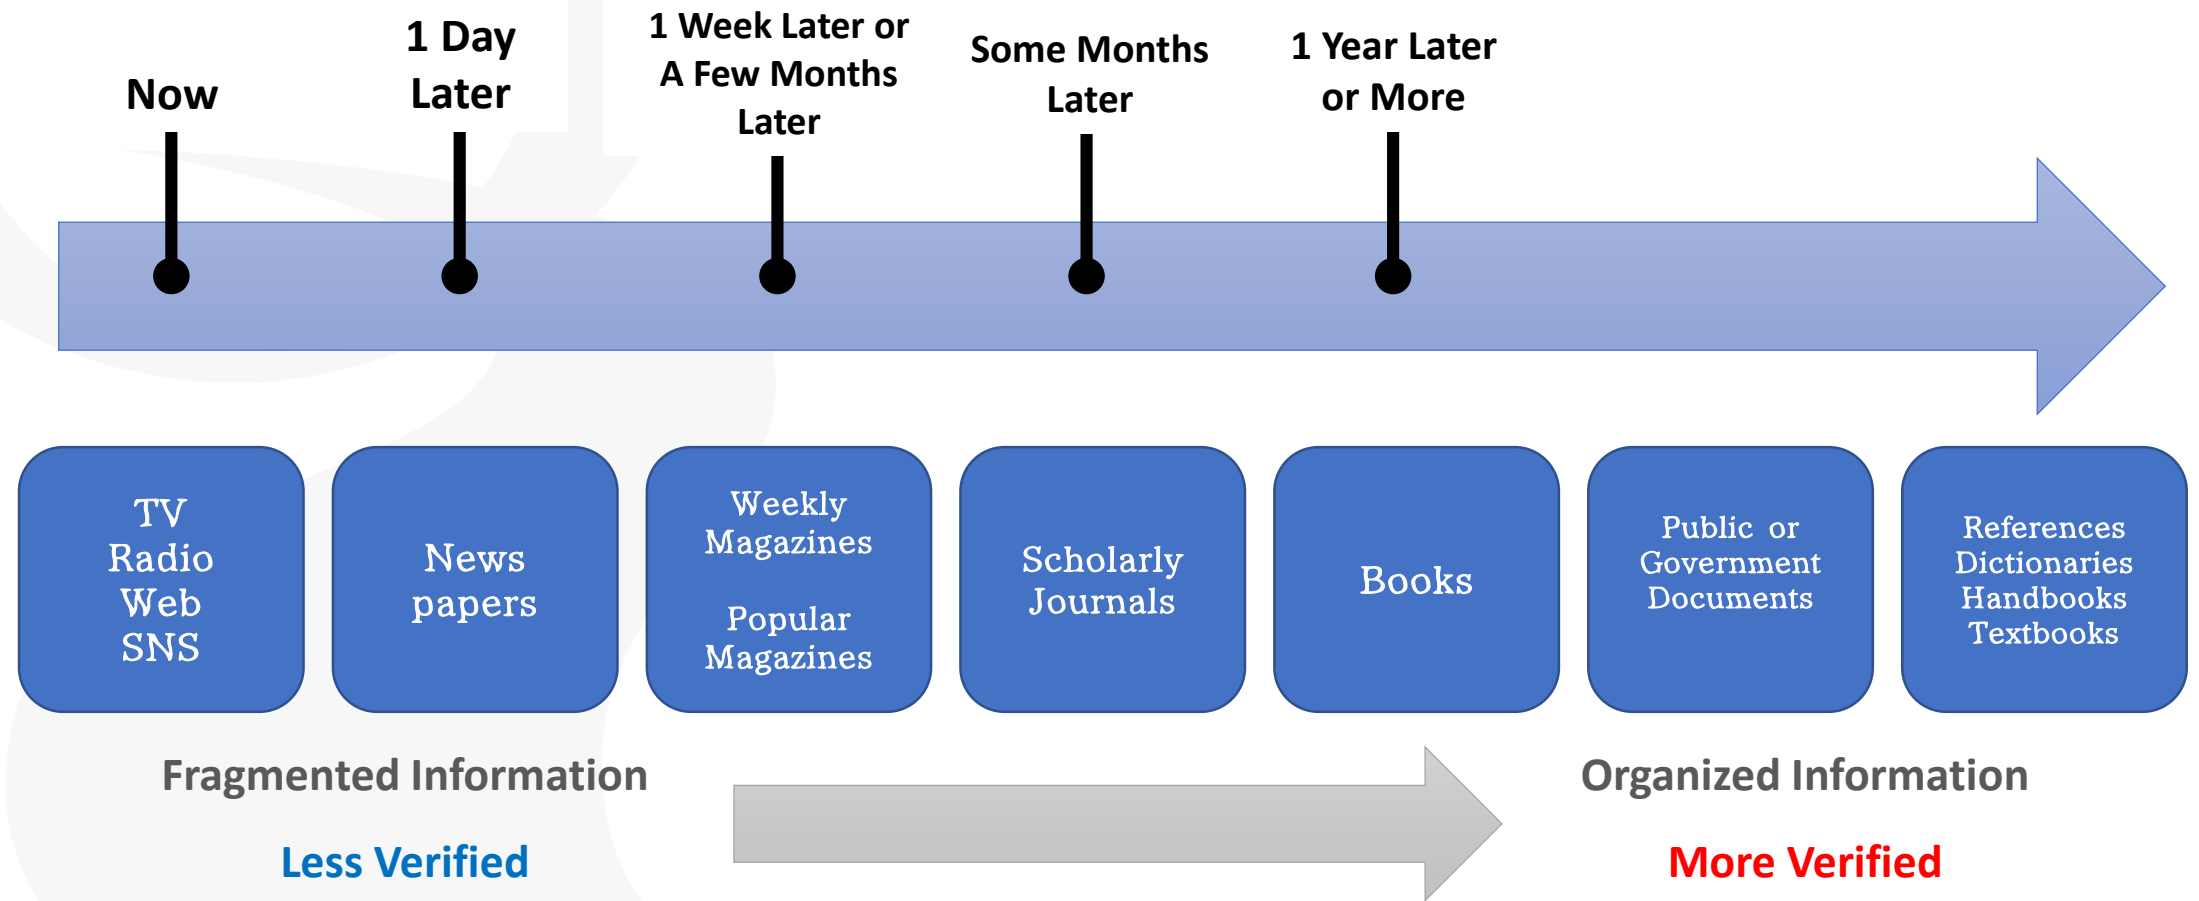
Now

1 Day Later

1 Week Later or A Few Months Later

Some Months Later

1 Year Later or More

TV
Radio
Web
SNS

News papers

Weekly Magazines

Popular Magazines

Scholarly Journals

Books

Public or Government Documents

References
Dictionaries
Handbooks
Textbooks

Fragmented Information

Less Verified

Organized Information

More Verified